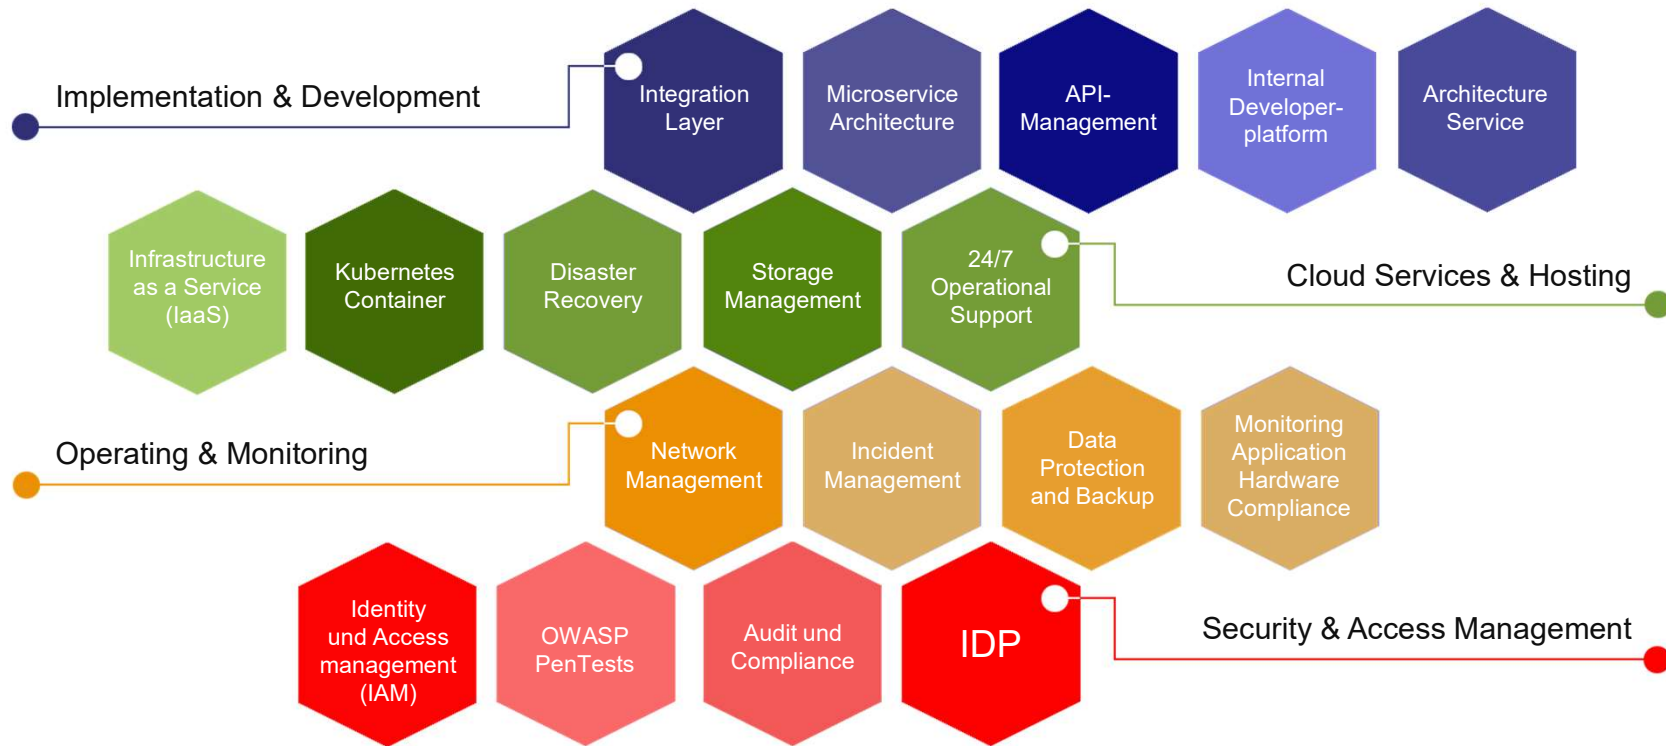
Implementation & Development

Integration Layer

Microservice Architecture

API-Management

Internal Developer-platform

Architecture Service

Infrastructure as a Service (IaaS)

Kubernetes Container

Disaster Recovery

Storage Management

24/7 Operational Support

Cloud Services & Hosting

Operating & Monitoring

Network Management

Incident Management

Data Protection and Backup

Monitoring Application Hardware Compliance

Identity und Access management (IAM)

OWASP PenTests

Audit und Compliance

IDP

Security & Access Management